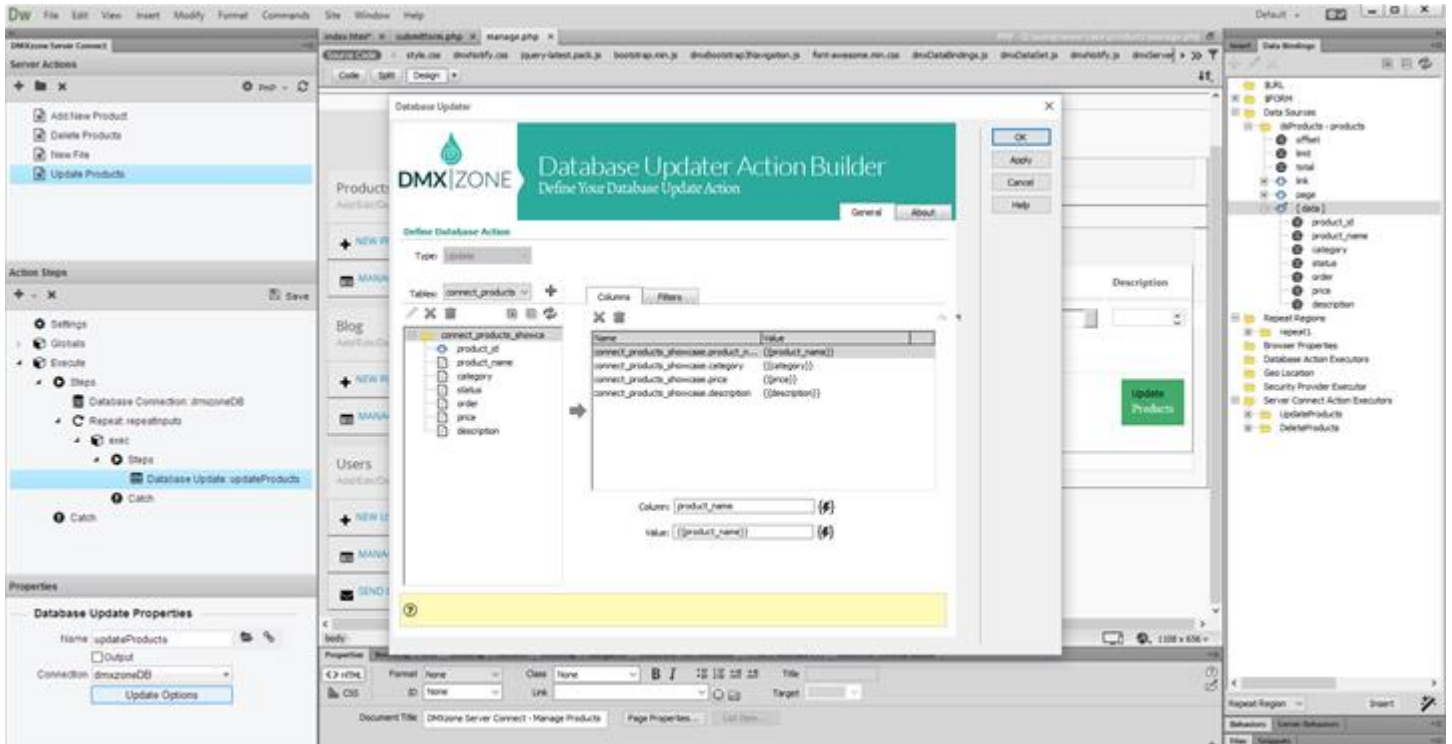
Dw File Edit View Insert Modify Format Commands Site Window Help

Default

DMXzone Server Connect

Server Actions

PHP

Add New Product
Delete Products
New File
Update Products

Action Steps

Save

Settings
Globals
Execute
Steps
Database Connection: dmxzoneDB
Repeat: repeatInputs
exec
Steps
Database Update: updateProducts
Catch
Catch

Properties

Database Update Properties

Name updateProducts
Output
Connection dmxzoneDB
Update Options

index.html* × subedform.php × manage.php ×

Source Code style.css dmxNotify.css jquery-latest.pack.js bootstrap.min.js dmxBootstrap3Navigation.js font-awesome.min.css dmxDataBindings.js dmxDataSet.js dmxNotify.js dmxServer

Code Split Design

Products
NEW P
MANA
Blog
NEW P
MANA
Users
NEW U
MANA
SEND

Description

Update Products

body

Properties

HTML Format None Class None B I Title
CSS ID None Link Target

Document Title DMXzone Server Connect - Manage Products Page Properties... List Item...

1108 x 656

Database Updater

DMX|ZONE

Database Updater Action Builder
Define Your Database Update Action

General About

OK
Apply
Cancel
Help

Define Database Action

Type: Update

Table: connect_products

Columns Filters

connect_products_showca
product_id
product_name
category
status
order
price
description

| Name | Value |
|---|---|
| connect_products_showcase.product_n... | {{product_name}} |
| connect_products_showcase.category | {{category}} |
| connect_products_showcase.price | {{price}} |
| connect_products_showcase.description | {{description}} |

Column: product_name
Value: {{product_name}}

Insert Data Bindings

$URL
$FORM
Data Sources
dsProducts - products
offset
limit
total
link
page
[ data ]
product_id
product_name
category
status
order
price
description
Repeat Regions
repeat1
Browser Properties
Database Action Executors
Geo Location
Security Provider Executor
Server Connect Action Executors
UpdateProducts
DeleteProducts

Repeat Region Insert

Behaviors Server Behaviors
Files Snippets